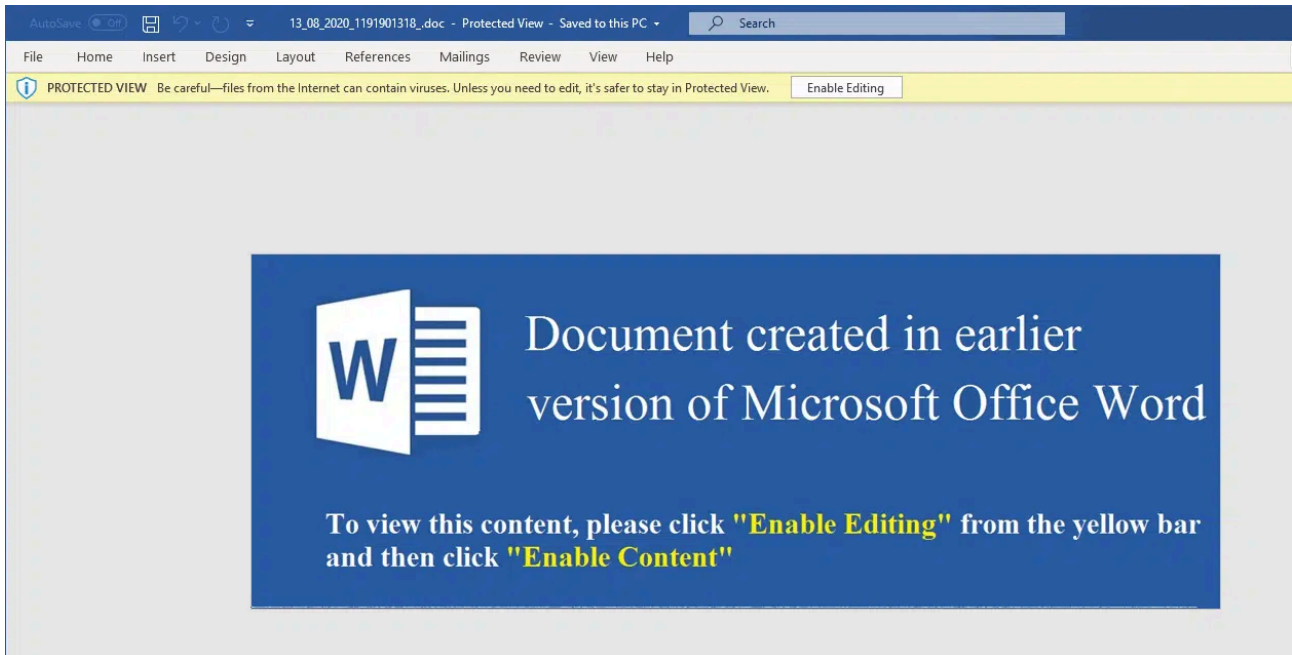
AutoSave Off 13_08_2020_1191901318_.doc - Protected View - Saved to this PC Search

File Home Insert Design Layout References Mailings Review View Help

PROTECTED VIEW Be careful—files from the Internet can contain viruses. Unless you need to edit, it's safer to stay in Protected View. Enable Editing

W

Document created in earlier version of Microsoft Office Word

To view this content, please click "Enable Editing" from the yellow bar and then click "Enable Content"